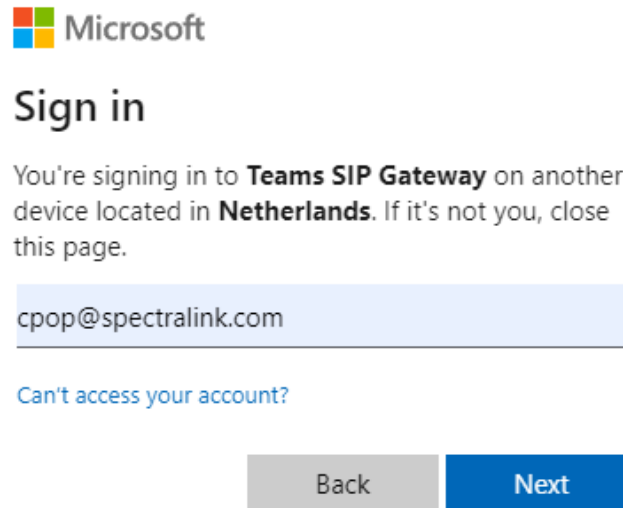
Microsoft

Sign in

You're signing in to **Teams SIP Gateway** on another device located in **Netherlands**. If it's not you, close this page.

cpop@spectralink.com

Can't access your account?

Back

Next